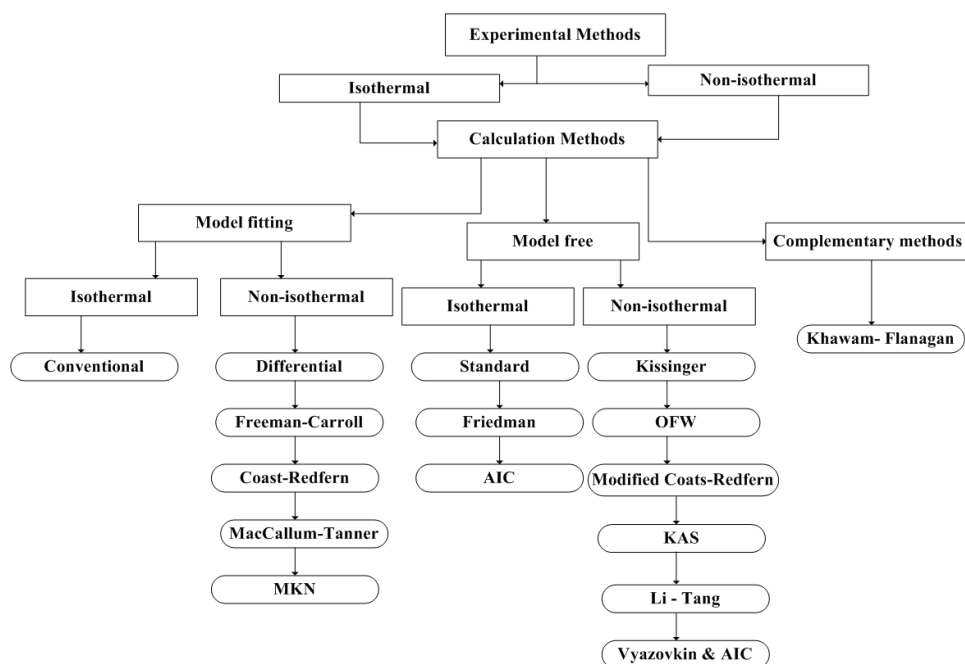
Experimental Methods

Isothermal

Non-isothermal

Calculation Methods

Model fitting

Model free

Complementary methods

Isothermal

Non-isothermal

Isothermal

Non-isothermal

Khawam- Flanagan

Conventional

Differential

Freeman-Carroll

Coast-Redfern

MacCallum-Tanner

MKN

Standard

Friedman

AIC

Kissinger

OFW

Modified Coats-Redfern

KAS

Li - Tang

Vyazovkin & AIC